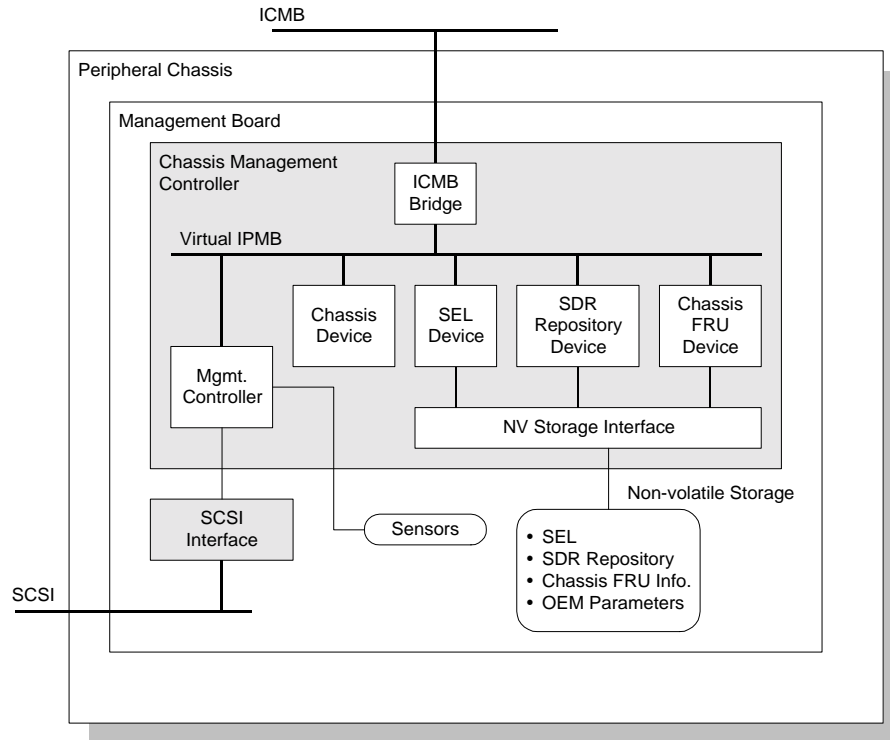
ICMB

Peripheral Chassis

Management Board

Chassis Management Controller

ICMB Bridge

Virtual IPMB

Chassis Device

SEL Device

SDR Repository Device

Chassis FRU Device

Mgmt. Controller

NV Storage Interface

Non-volatile Storage

SCSI Interface

Sensors

• SEL
• SDR Repository
• Chassis FRU Info.
• OEM Parameters

SCSI